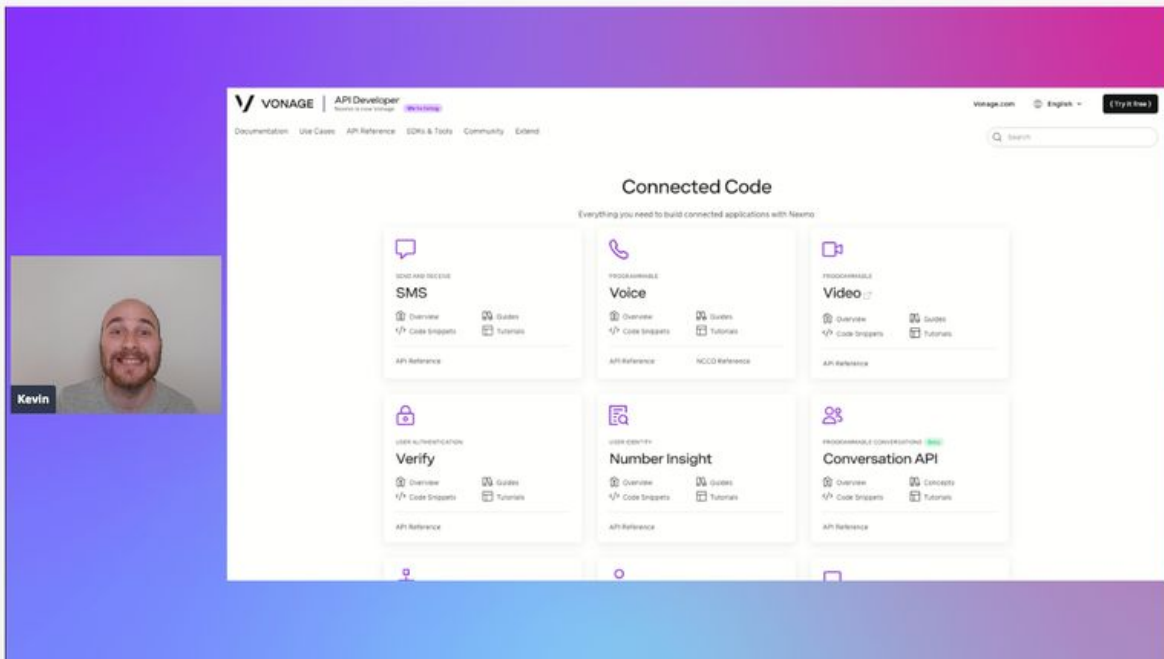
Kevin

VONAGE | API Developer
Nexmo is now Vonage
We're hiring

Vonage.com
English
Try it free

Documentation Use Cases API Reference SDKs & Tools Community Extend

Search

Connected Code

Everything you need to build connected applications with Nexmo

SEND AND RECEIVE
SMS
Overview
Guides
Code Snippets
Tutorials
API Reference

PROGRAMMABLE
Voice
Overview
Guides
Code Snippets
Tutorials
API Reference
NCCO Reference

PROGRAMMABLE
Video
Overview
Guides
Code Snippets
Tutorials
API Reference

USER AUTHENTICATION
Verify
Overview
Guides
Code Snippets
Tutorials
API Reference

USER IDENTITY
Number Insight
Overview
Guides
Code Snippets
Tutorials
API Reference

PROGRAMMABLE CONVERSATIONS Beta
Conversation API
Overview
Concepts
Code Snippets
Tutorials
API Reference